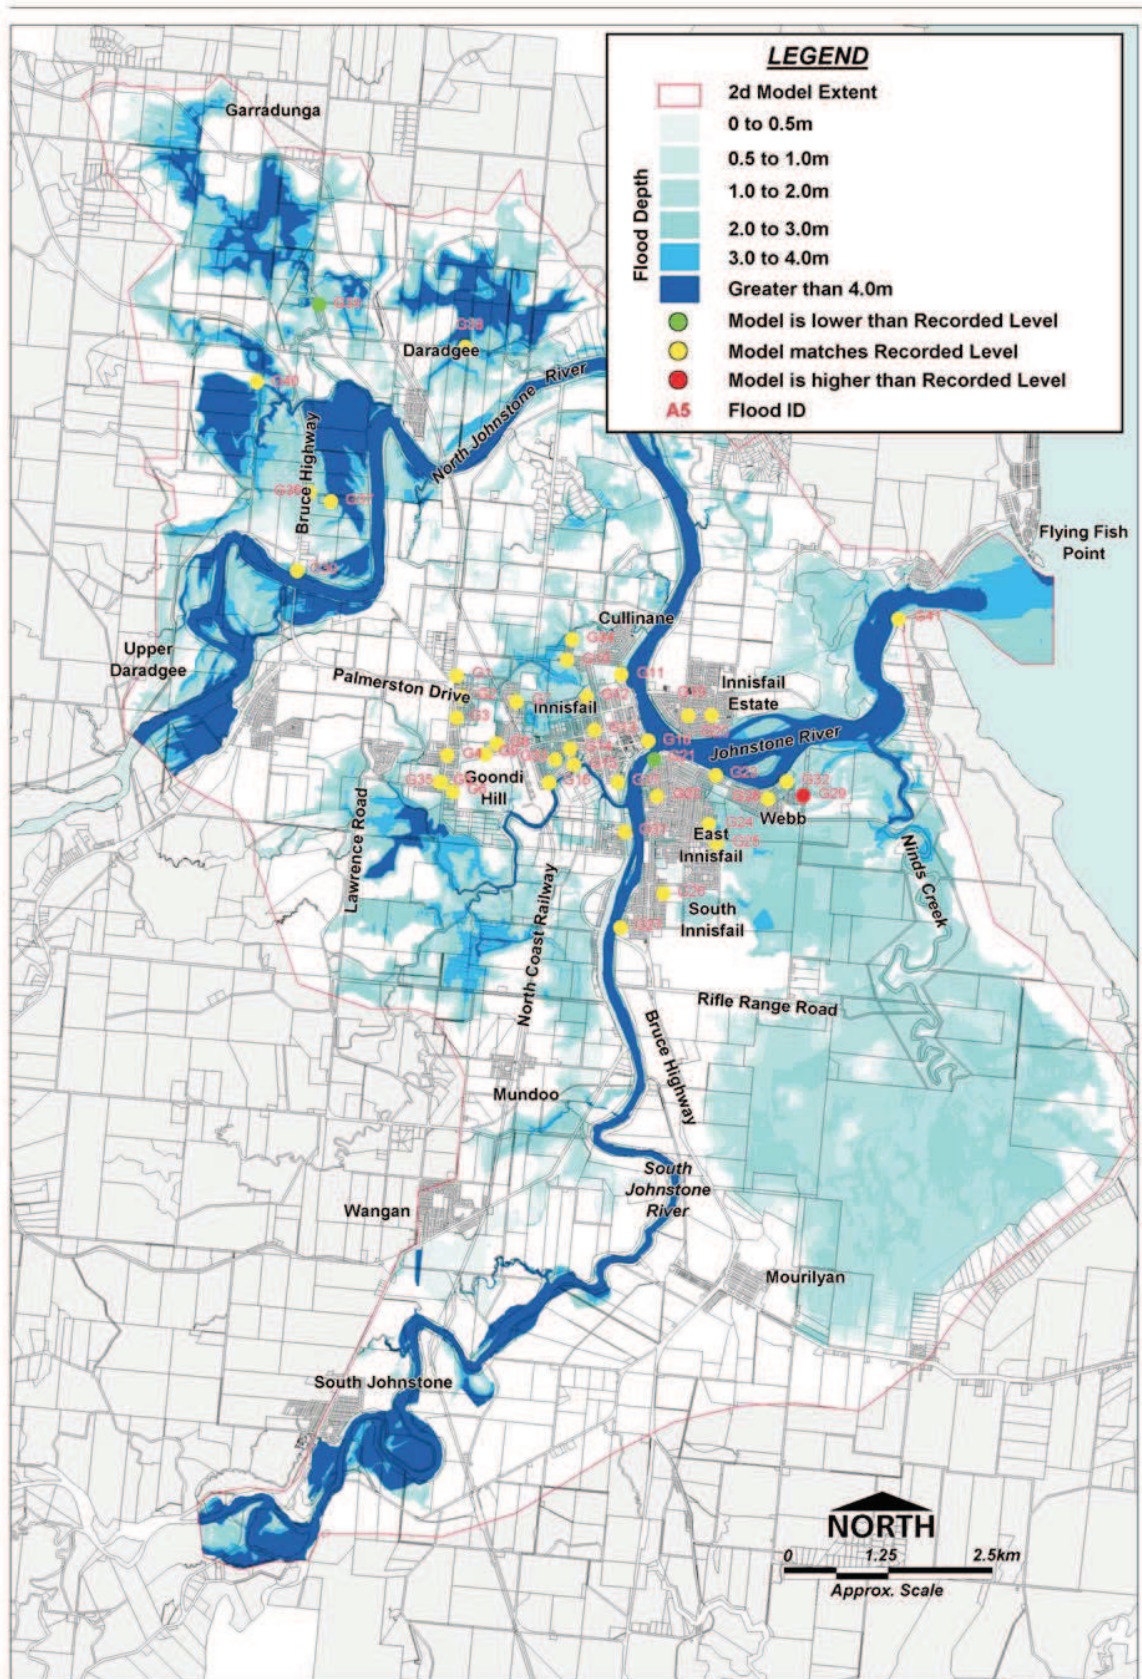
LEGEND
2d Model Extent
Flood Depth
0 to 0.5m
0.5 to 1.0m
1.0 to 2.0m
2.0 to 3.0m
3.0 to 4.0m
Greater than 4.0m
Model is lower than Recorded Level
Model matches Recorded Level
Model is higher than Recorded Level
A5 Flood ID

Garradunga
G39
G38
Daradgee
G40
North Johnstone River
Bruce Highway
G36
G37
G35
Flying Fish Point
Upper Daradgee
Cullinane
G41
G1
G2
G3
Palmerston Drive
Innisfail
G11
G12
G13
G18
G19
G20
Innisfail Estate
Johnstone River
G21
G4
Goondi Hill
G35
G16
G22
G23
G32
G28
G29
Webb
G24
G25
East Innisfail
G31
G26
South Innisfail
G27
Lawrence Road
North Coast Railway
Ninds Creek
Rifle Range Road
Bruce Highway
Mundoo
South Johnstone River
Wangan
Mourilyan
South Johnstone
NORTH
0 1.25 2.5km
Approx. Scale